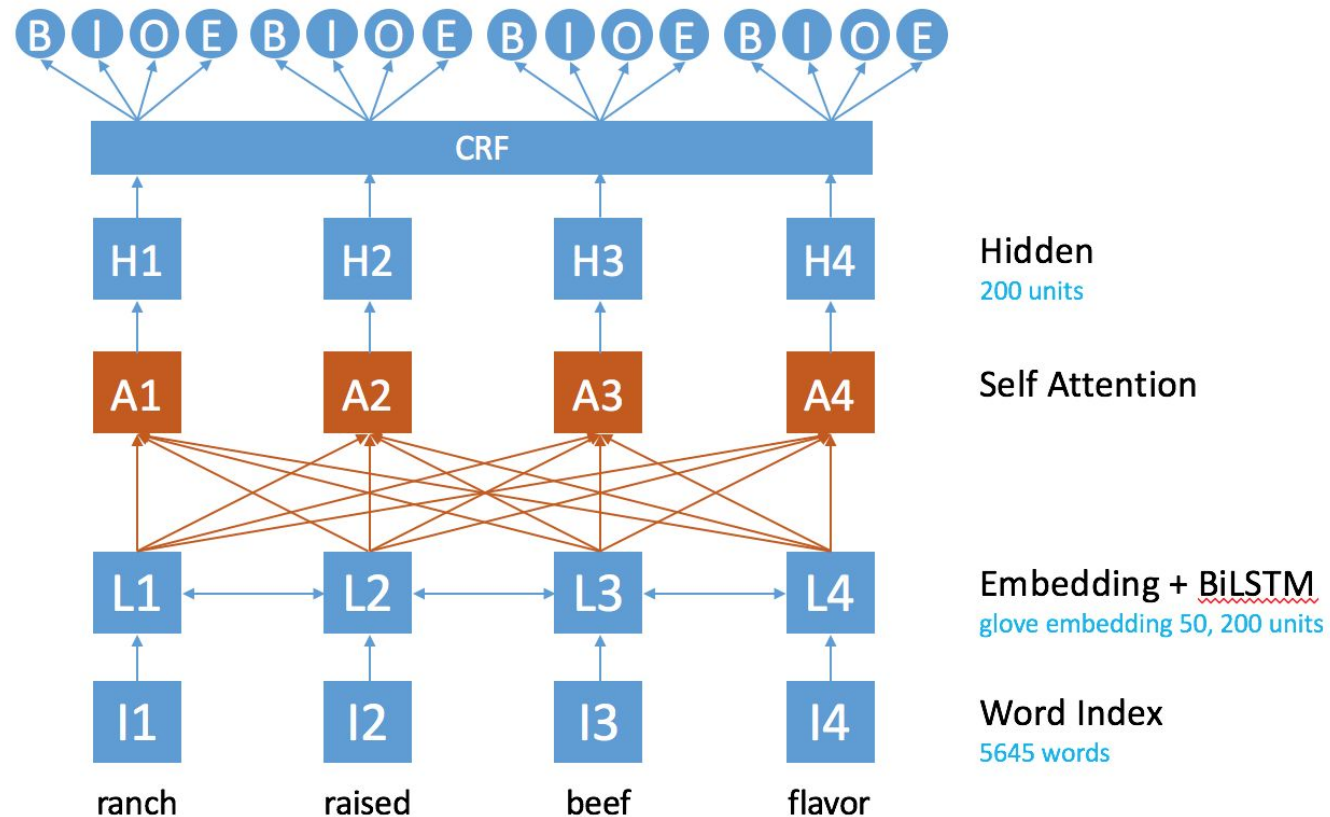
B I O E B I O E B I O E B I O E

CRF

H1 H2 H3 H4

Hidden
200 units

A1 A2 A3 A4

Self Attention

L1 L2 L3 L4

Embedding + BiLSTM
glove embedding 50, 200 units

I1 I2 I3 I4

Word Index
5645 words

ranch raised beef flavor